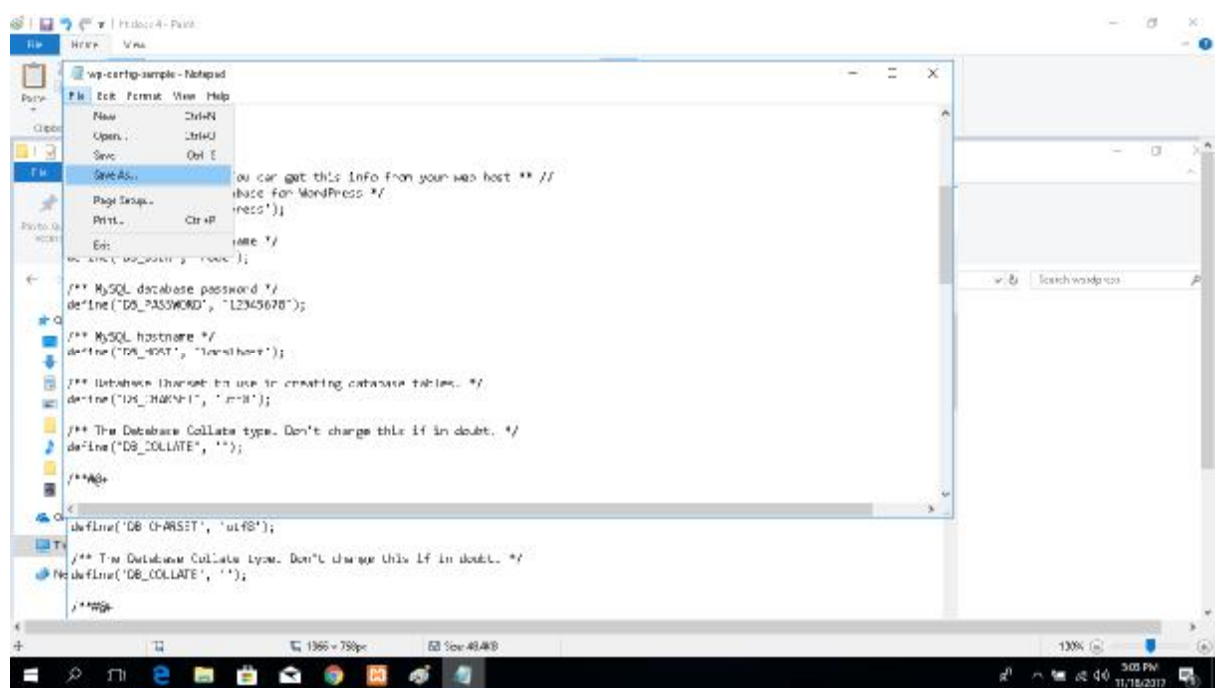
Untitled4 - Paint
File Home View

Paste
Clipbo

wp-config-sample - Notepad
File Edit Format View Help
New Ctrl+N
Open... Ctrl+O
Save Ctrl+S
Save As...
Page Setup...
Print... Ctrl+P
Exit

ou can get this info from your web host ** //
base for WordPress */
ress');

ame */
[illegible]

/** MySQL database password */
define('DB_PASSWORD', '12345678');

/** MySQL hostname */
define('DB_HOST', 'localhost');

/** Database Charset to use in creating database tables. */
define('DB_CHARSET', 'utf8');

/** The Database Collate type. Don't change this if in doubt. */
define('DB_COLLATE', '');

/**#@+

define('DB_CHARSET', 'utf8');

/** The Database Collate type. Don't change this if in doubt. */
define('DB_COLLATE', '');

/**#@+

Search wordpress

1366 × 768px
Size: 48.4KB
100%
5:05 PM
11/18/2017